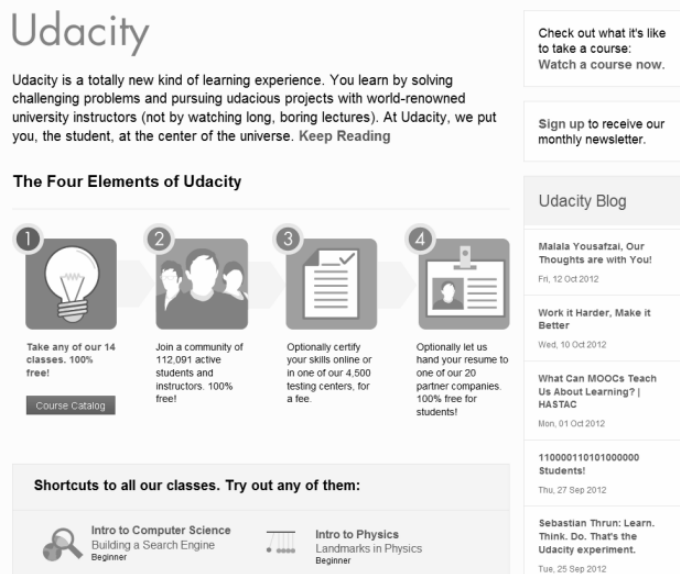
Udacity

Udacity is a totally new kind of learning experience. You learn by solving challenging problems and pursuing udacious projects with world-renowned university instructors (not by watching long, boring lectures). At Udacity, we put you, the student, at the center of the universe. Keep Reading

The Four Elements of Udacity

1
Take any of our 14 classes. 100% free!
Course Catalog

2
Join a community of 112,091 active students and instructors. 100% free!

3
Optionally certify your skills online or in one of our 4,500 testing centers, for a fee.

4
Optionally let us hand your resume to one of our 20 partner companies. 100% free for students!

Shortcuts to all our classes. Try out any of them:

Intro to Computer Science
Building a Search Engine
Beginner

Intro to Physics
Landmarks in Physics
Beginner

Check out what it's like to take a course: Watch a course now.

Sign up to receive our monthly newsletter.

Udacity Blog

Malala Yousafzai, Our Thoughts are with You!
Fri, 12 Oct 2012

Work it Harder, Make it Better
Wed, 10 Oct 2012

What Can MOOCs Teach Us About Learning? | HASTAC
Mon, 01 Oct 2012

110000110101000000 Students!
Thu, 27 Sep 2012

Sebastian Thrun: Learn. Think. Do. That's the Udacity experiment.
Tue, 25 Sep 2012